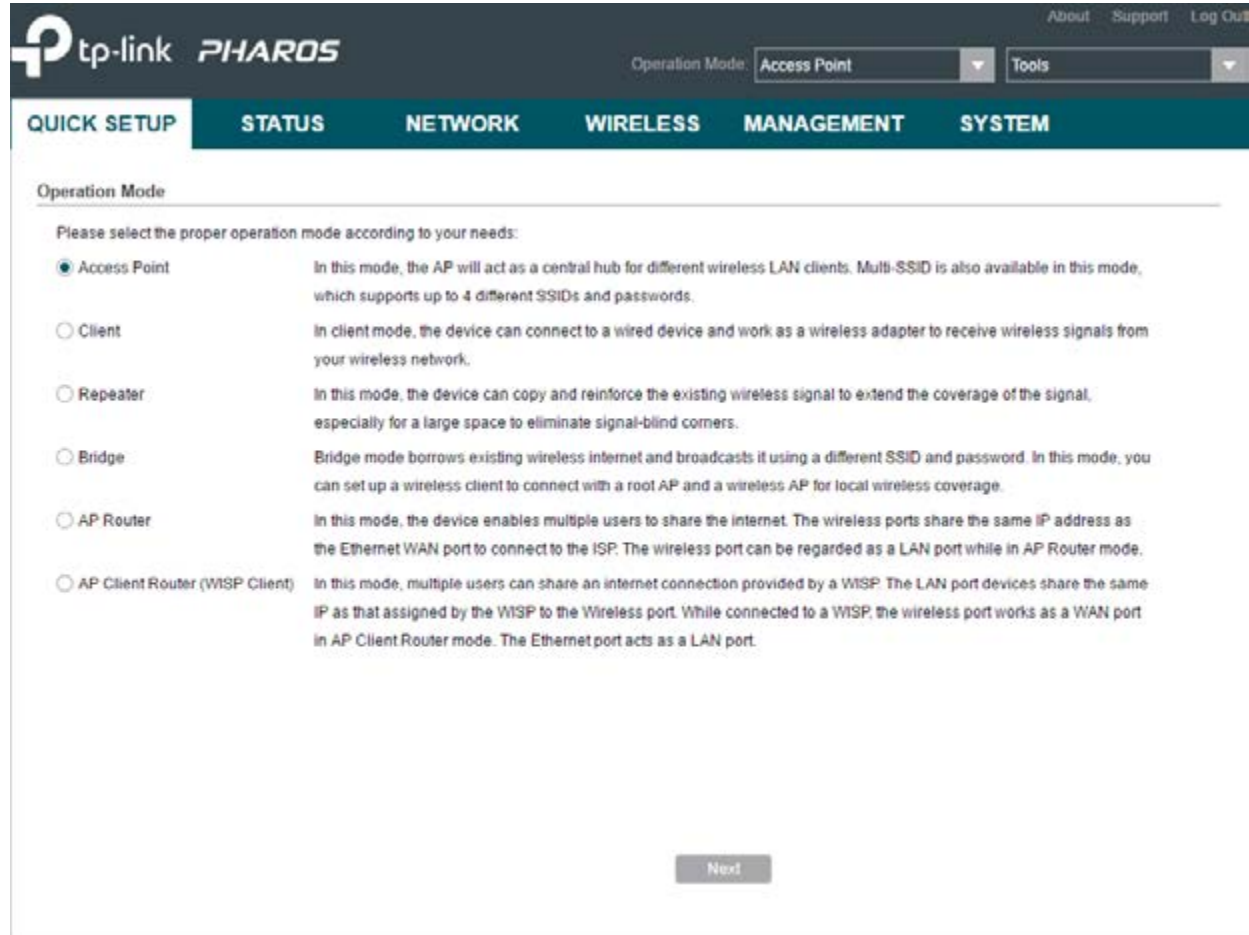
tp-link PHAROS

About Support Log Out

Operation Mode: Access Point

Tools

QUICK SETUP STATUS NETWORK WIRELESS MANAGEMENT SYSTEM

Operation Mode

Please select the proper operation mode according to your needs:

| | |
|---|---|
| Access Point | In this mode, the AP will act as a central hub for different wireless LAN clients. Multi-SSID is also available in this mode, which supports up to 4 different SSIDs and passwords. |
| Client | In client mode, the device can connect to a wired device and work as a wireless adapter to receive wireless signals from your wireless network. |
| Repeater | In this mode, the device can copy and reinforce the existing wireless signal to extend the coverage of the signal, especially for a large space to eliminate signal-blind corners. |
| Bridge | Bridge mode borrows existing wireless internet and broadcasts it using a different SSID and password. In this mode, you can set up a wireless client to connect with a root AP and a wireless AP for local wireless coverage. |
| AP Router | In this mode, the device enables multiple users to share the internet. The wireless ports share the same IP address as the Ethernet WAN port to connect to the ISP. The wireless port can be regarded as a LAN port while in AP Router mode. |
| AP Client Router (WISP Client) | In this mode, multiple users can share an internet connection provided by a WISP. The LAN port devices share the same IP as that assigned by the WISP to the Wireless port. While connected to a WISP, the wireless port works as a WAN port in AP Client Router mode. The Ethernet port acts as a LAN port. |

Next